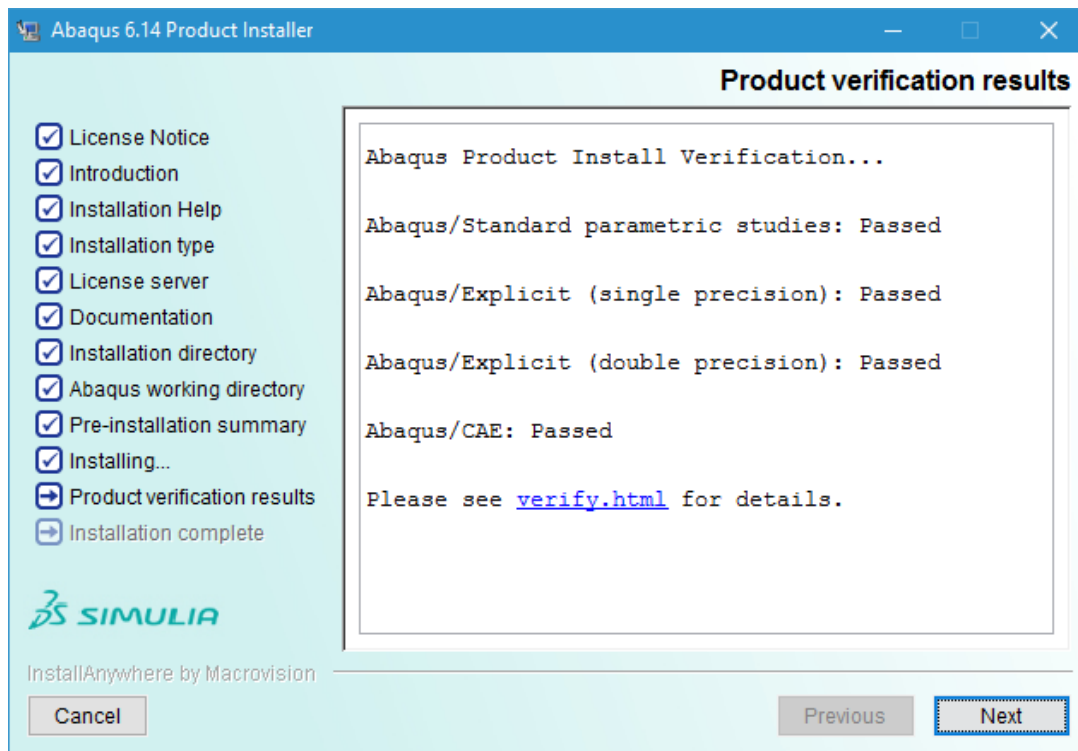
Abaqus 6.14 Product Installer

Product verification results

License Notice
Introduction
Installation Help
Installation type
License server
Documentation
Installation directory
Abaqus working directory
Pre-installation summary
Installing...
Product verification results
Installation complete

3DS SIMULIA

Abaqus Product Install Verification...

Abaqus/Standard parametric studies: Passed

Abaqus/Explicit (single precision): Passed

Abaqus/Explicit (double precision): Passed

Abaqus/CAE: Passed

Please see verify.html for details.

InstallAnywhere by Macrovision

Cancel

Previous

Next